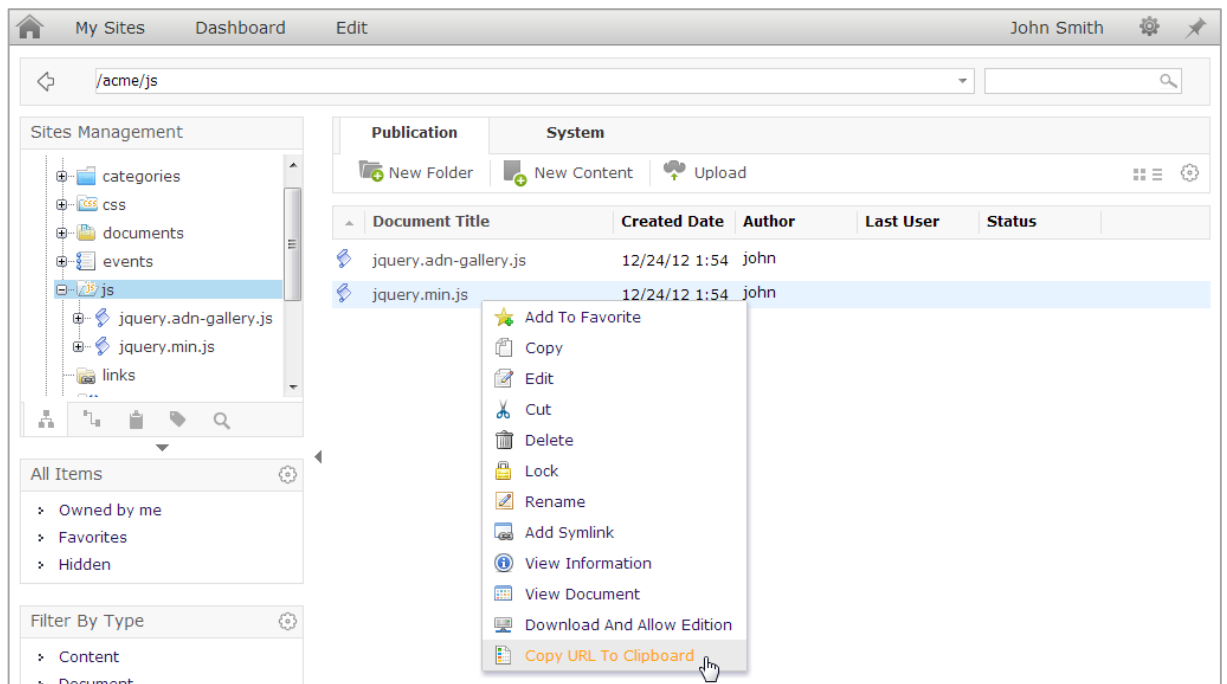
My Sites Dashboard Edit John Smith

/acme/js

Sites Management

categories
css
documents
events
js
jquery.adn-gallery.js
jquery.min.js
links

All Items
Owned by me
Favorites
Hidden

Filter By Type
Content
Document

Publication System

New Folder New Content Upload

| Document Title | Created Date | Author | Last User | Status |
|---|---|---|---|---|
| jquery.adn-gallery.js | 12/24/12 1:54 | john | | |
| jquery.min.js | 12/24/12 1:54 | john | | |

Add To Favorite
Copy
Edit
Cut
Delete
Lock
Rename
Add Symlink
View Information
View Document
Download And Allow Edition
Copy URL To Clipboard